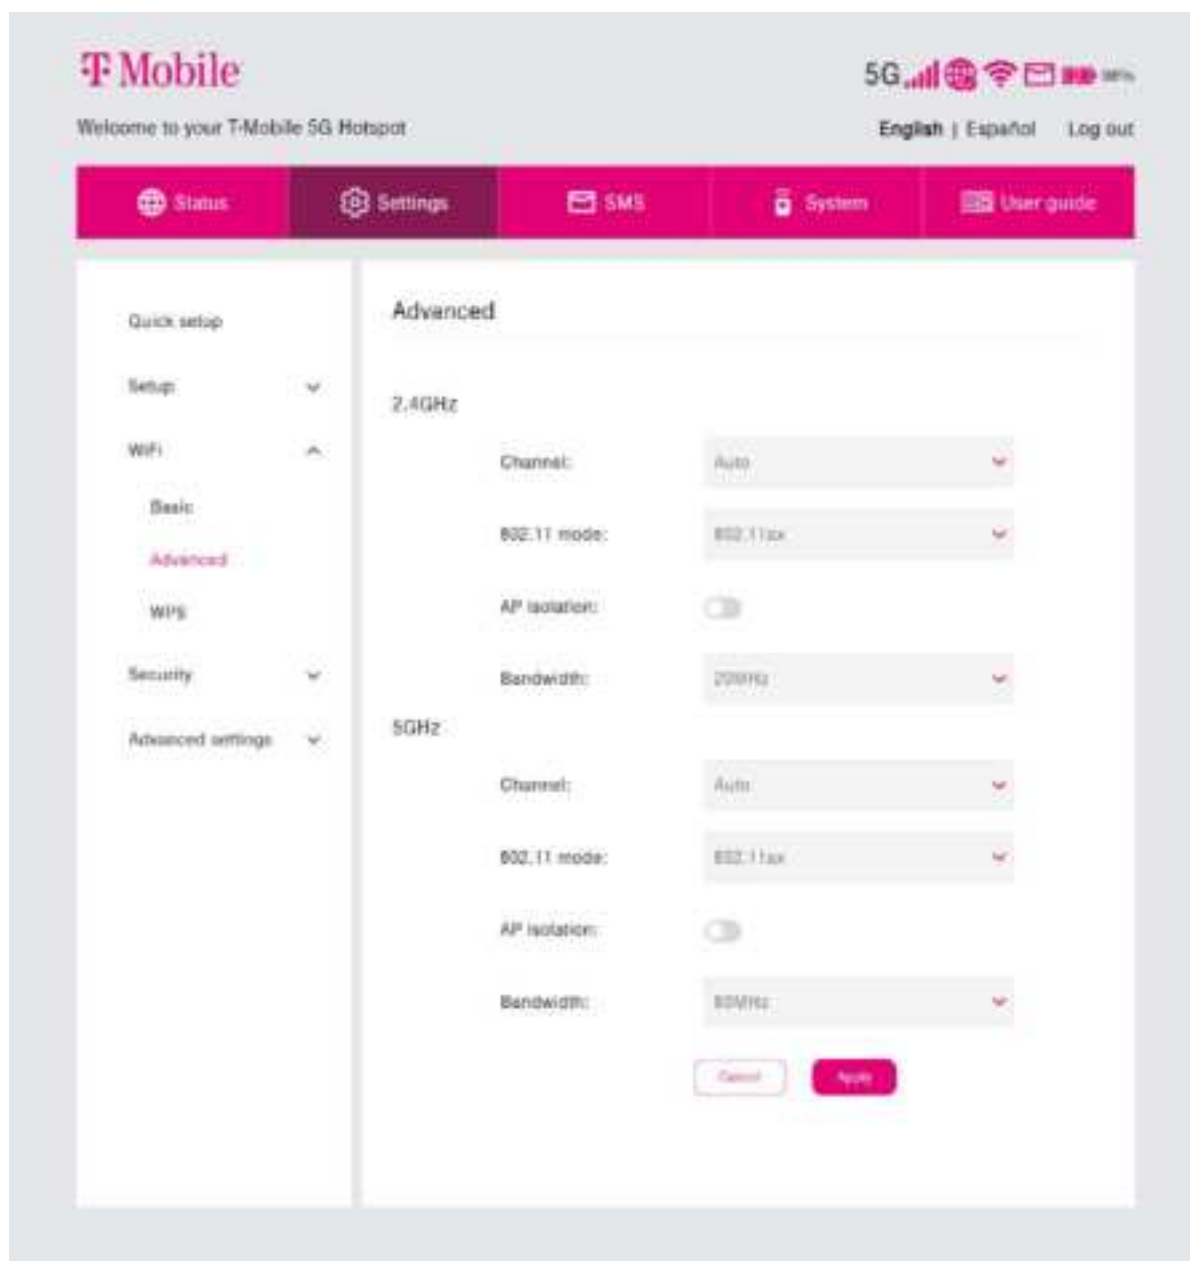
T Mobile

5G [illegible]

Welcome to your T-Mobile 5G Hotspot

English | Español Log out

Status Settings SMS System User guide

Quick setup

Setup

WiFi

Basic

Advanced

WPS

Security

Advanced settings

Advanced

2.4GHz

Channel: Auto

802.11 mode: 802.11ax

AP isolation:

Bandwidth: 20MHz

5GHz

Channel: Auto

802.11 mode: 802.11ax

AP isolation:

Bandwidth: 80MHz

Cancel Apply